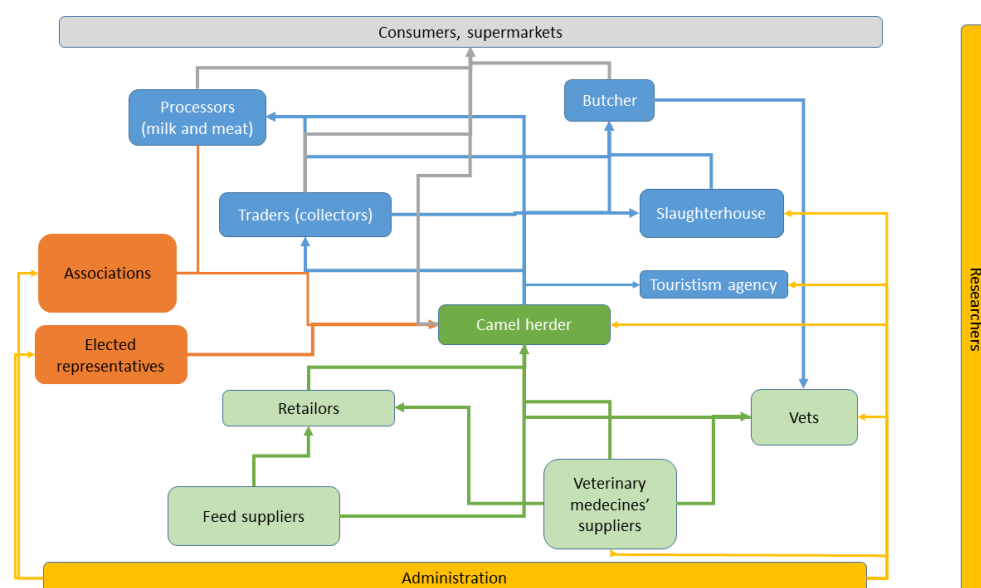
Consumers, supermarkets

Processors (milk and meat)

Butcher

Traders (collectors)

Slaughterhouse

Associations

Touristism agency

Elected representatives

Camel herder

Retailors

Vets

Feed suppliers

Veterinary medecines' suppliers

Administration

Researchers